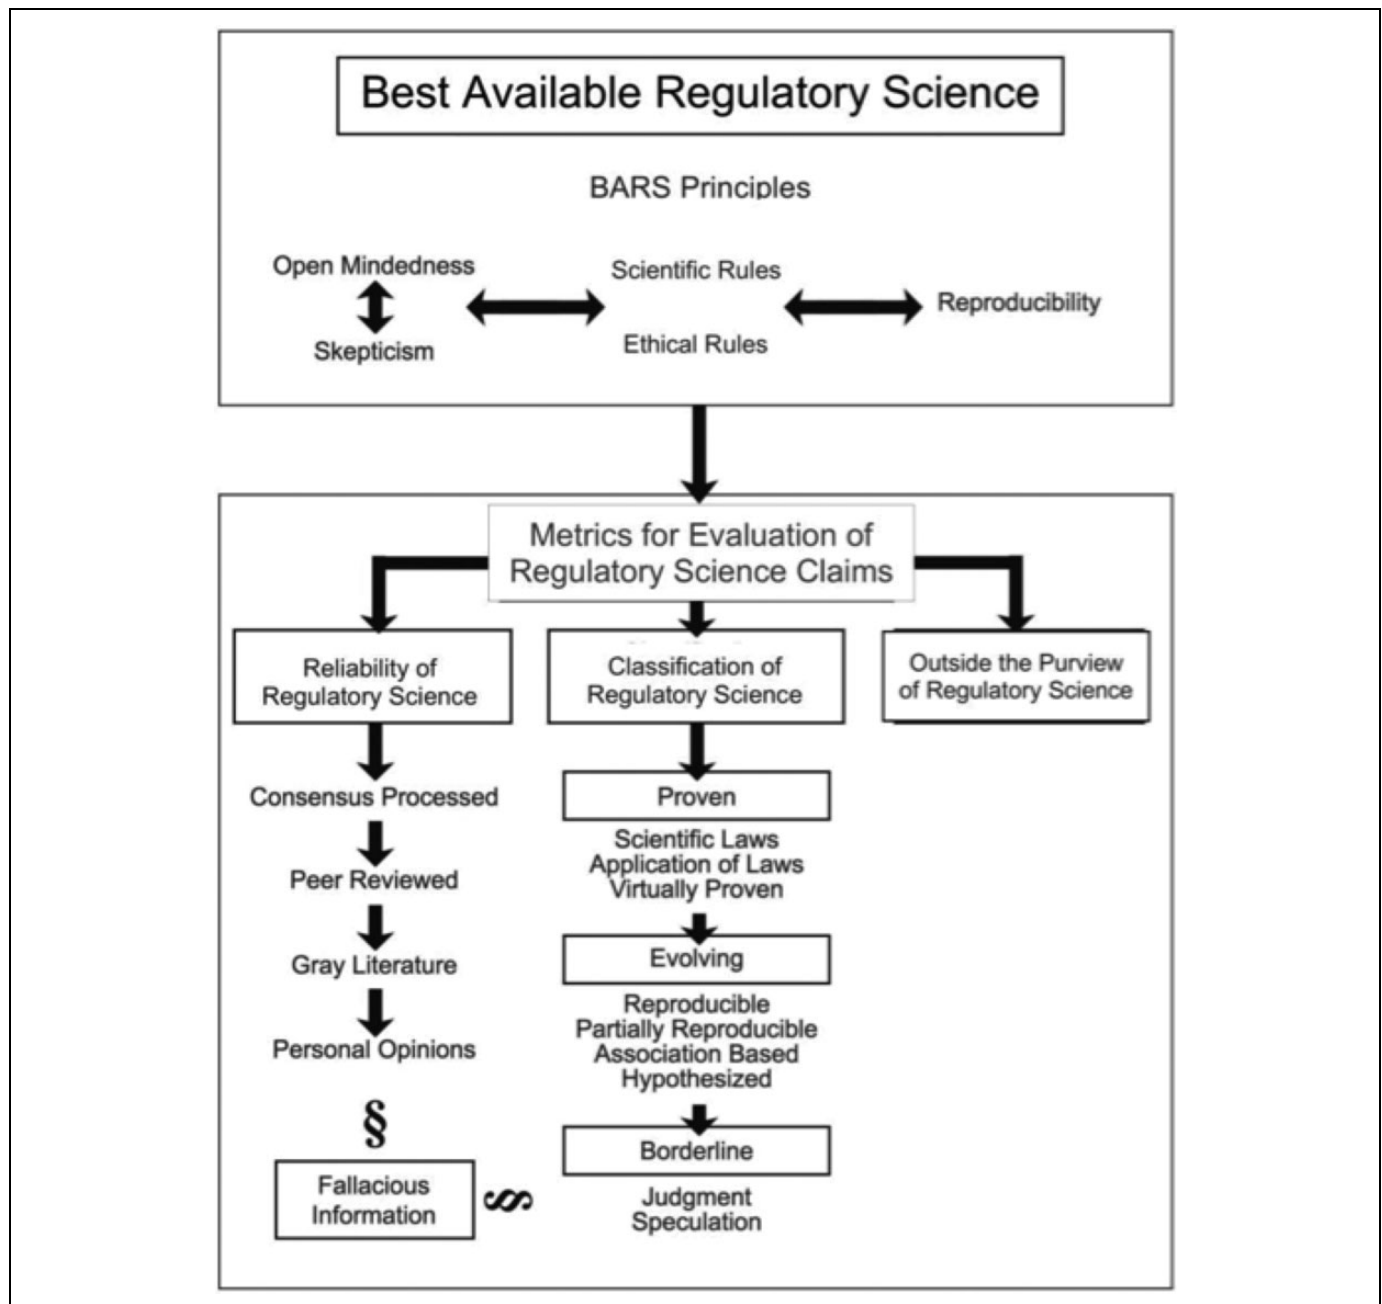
Best Available Regulatory Science

BARS Principles

Open Mindedness

Skepticism

Scientific Rules

Ethical Rules

Reproducibility

Metrics for Evaluation of Regulatory Science Claims

Reliability of Regulatory Science

Consensus Processed

Peer Reviewed

Gray Literature

Personal Opinions

§

Fallacious Information

§

Classification of Regulatory Science

Proven

Scientific Laws
Application of Laws
Virtually Proven

Evolving

Reproducible
Partially Reproducible
Association Based
Hypothesized

Borderline

Judgment
Speculation

Outside the Purview of Regulatory Science